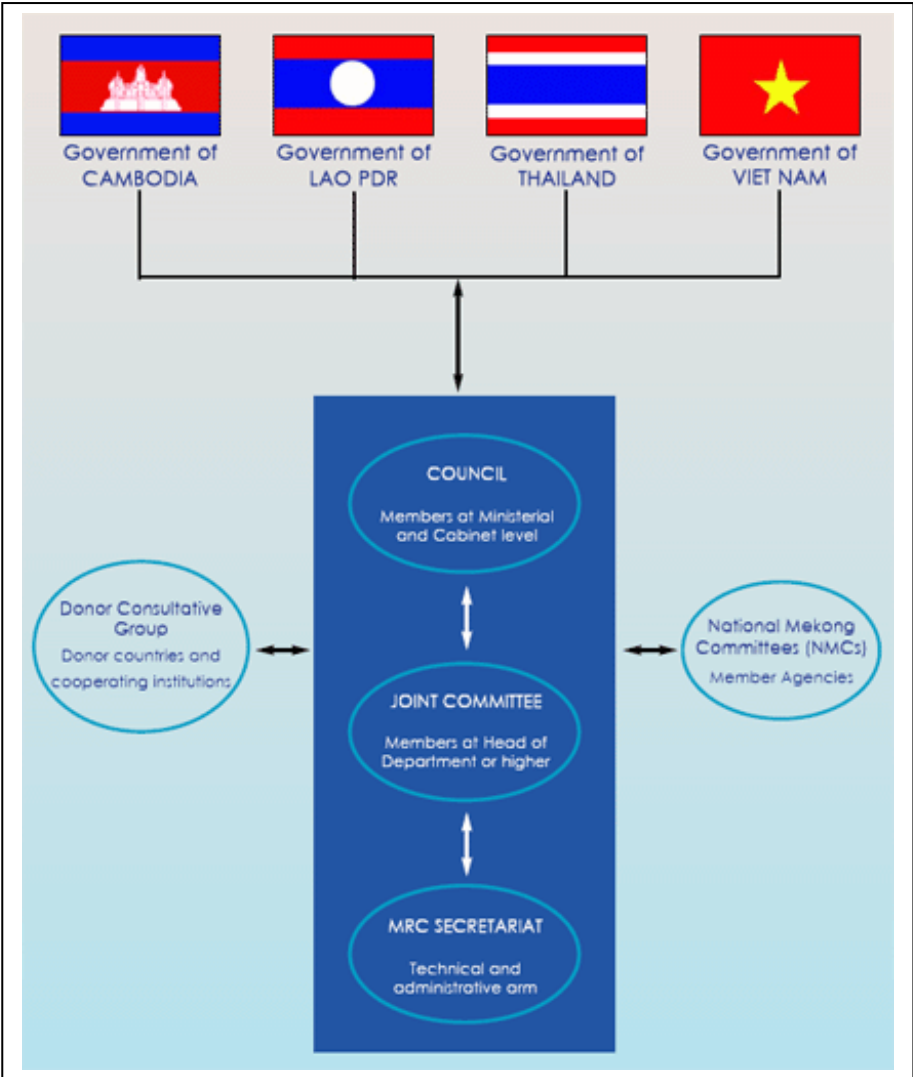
Government of CAMBODIA

Government of LAO PDR

Government of THAILAND

Government of VIET NAM

COUNCIL

Members at Ministerial and Cabinet level

Donor Consultative Group

Donor countries and cooperating institutions

National Mekong Committees (NMCs)

Member Agencies

JOINT COMMITTEE

Members at Head of Department or higher

MRC SECRETARIAT

Technical and administrative arm